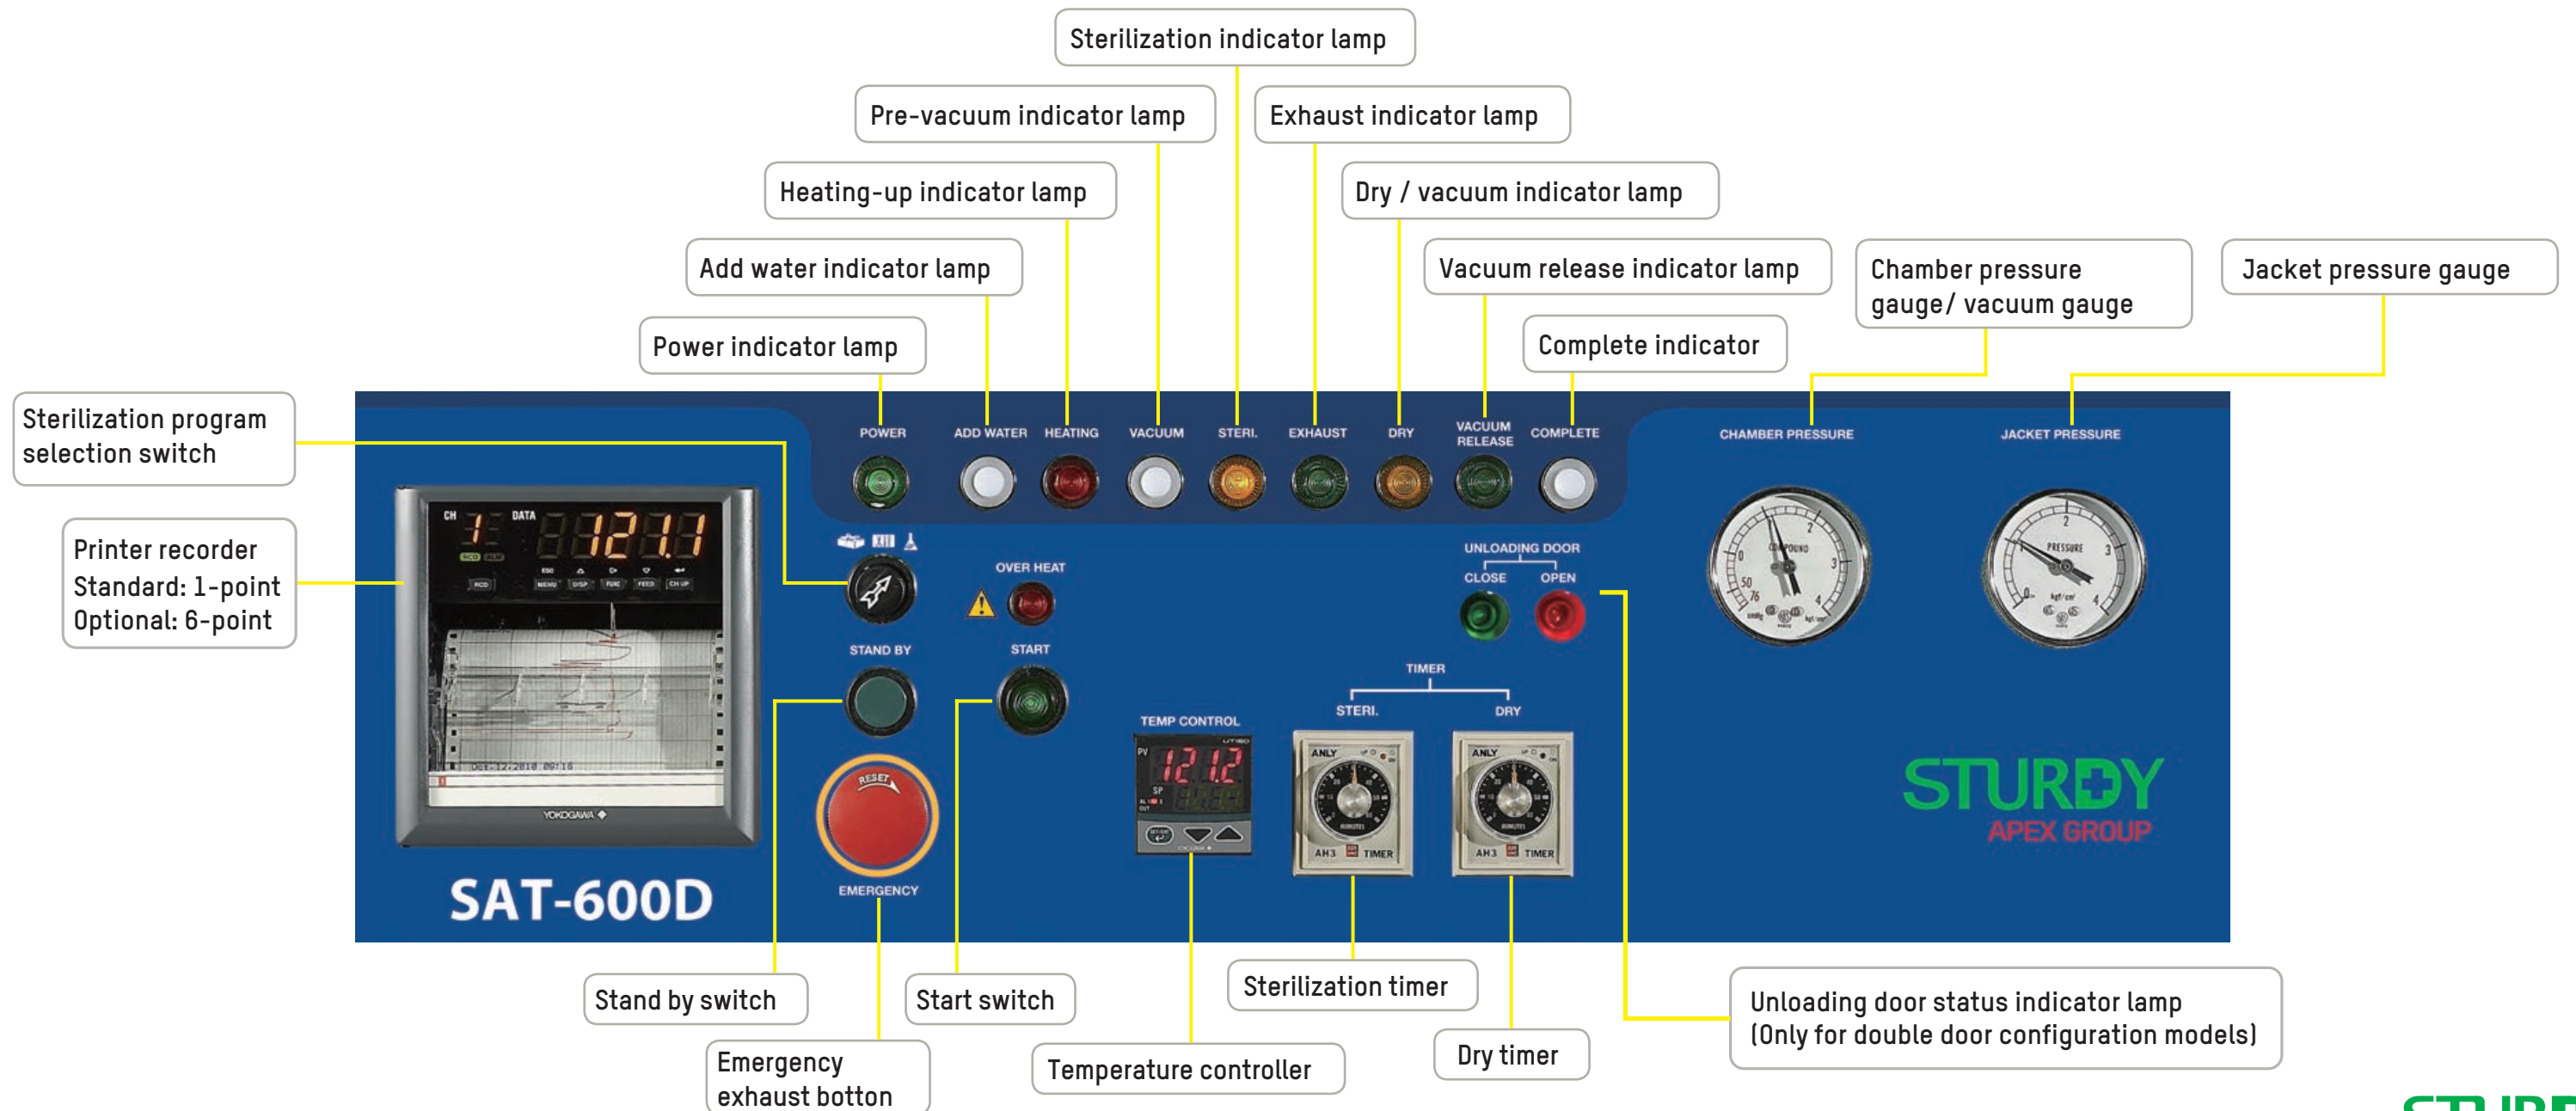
Sterilization indicator lamp

Pre-vacuum indicator lamp

Exhaust indicator lamp

Heating-up indicator lamp

Dry / vacuum indicator lamp

Add water indicator lamp

Vacuum release indicator lamp

Chamber pressure gauge/ vacuum gauge

Jacket pressure gauge

Power indicator lamp

Complete indicator

Sterilization program selection switch

Printer recorder
Standard: 1-point
Optional: 6-point

POWER ADD WATER HEATING VACUUM STERI. EXHAUST DRY VACUUM RELEASE COMPLETE

CHAMBER PRESSURE JACKET PRESSURE

CH 1 DATA 121.1

OVER HEAT

UNLOADING DOOR
CLOSE OPEN

STAND BY START

TIMER
STERI. DRY

TEMP CONTROL

PV 121.2
SP

ANLY AH3 TIMER

ANLY AH3 TIMER

RESET

EMERGENCY

YOKOGAWA

SAT-600D

STURDY
APEX GROUP

Stand by switch

Start switch

Sterilization timer

Unloading door status indicator lamp
(Only for double door configuration models)

Emergency exhaust botton

Temperature controller

Dry timer